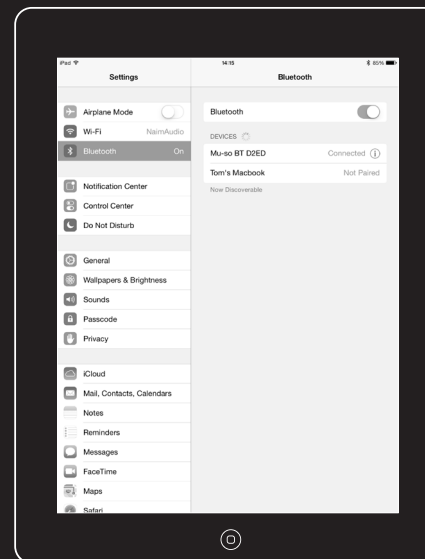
iPad

14:15

85%

Settings

Bluetooth

Airplane Mode

Wi-Fi NaimAudio

Bluetooth On

Notification Center

Control Center

Do Not Disturb

General

Wallpapers & Brightness

Sounds

Passcode

Privacy

iCloud

Mail, Contacts, Calendars

Notes

Reminders

Messages

FaceTime

Maps

Safari

Bluetooth

DEVICES

Mu-so BT D2ED Connected

Tom's Macbook Not Paired

Now Discoverable